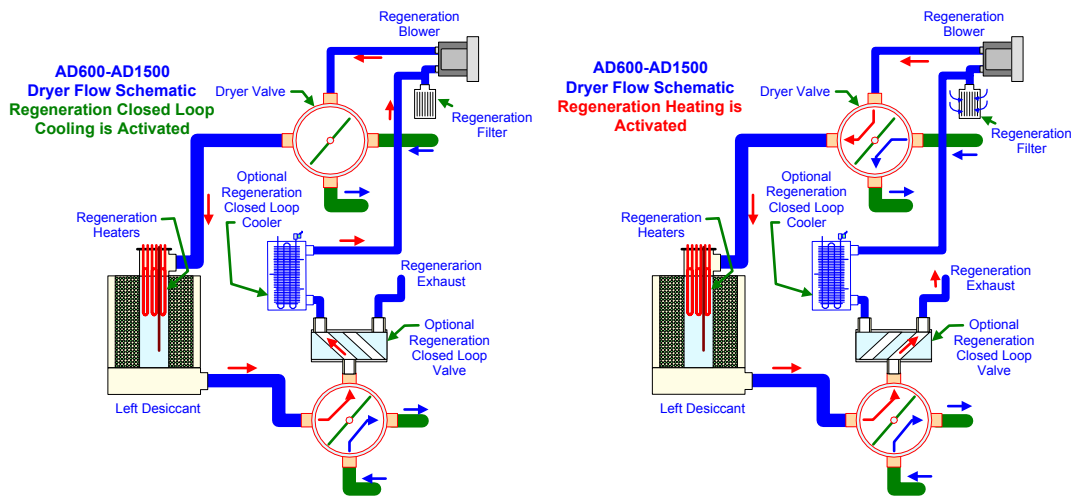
AD600-AD1500
Dryer Flow Schematic
Regeneration Closed Loop
Cooling is Activated

Regeneration Blower

Dryer Valve

Regeneration Filter

Optional Regeneration Closed Loop Cooler

Regeneration Heaters

Regeneration Exhaust

Optional Regeneration Closed Loop Valve

Left Desiccant

AD600-AD1500
Dryer Flow Schematic
Regeneration Heating is Activated

Regeneration Blower

Dryer Valve

Regeneration Filter

Optional Regeneration Closed Loop Cooler

Regeneration Heaters

Regeneration Exhaust

Optional Regeneration Closed Loop Valve

Left Desiccant